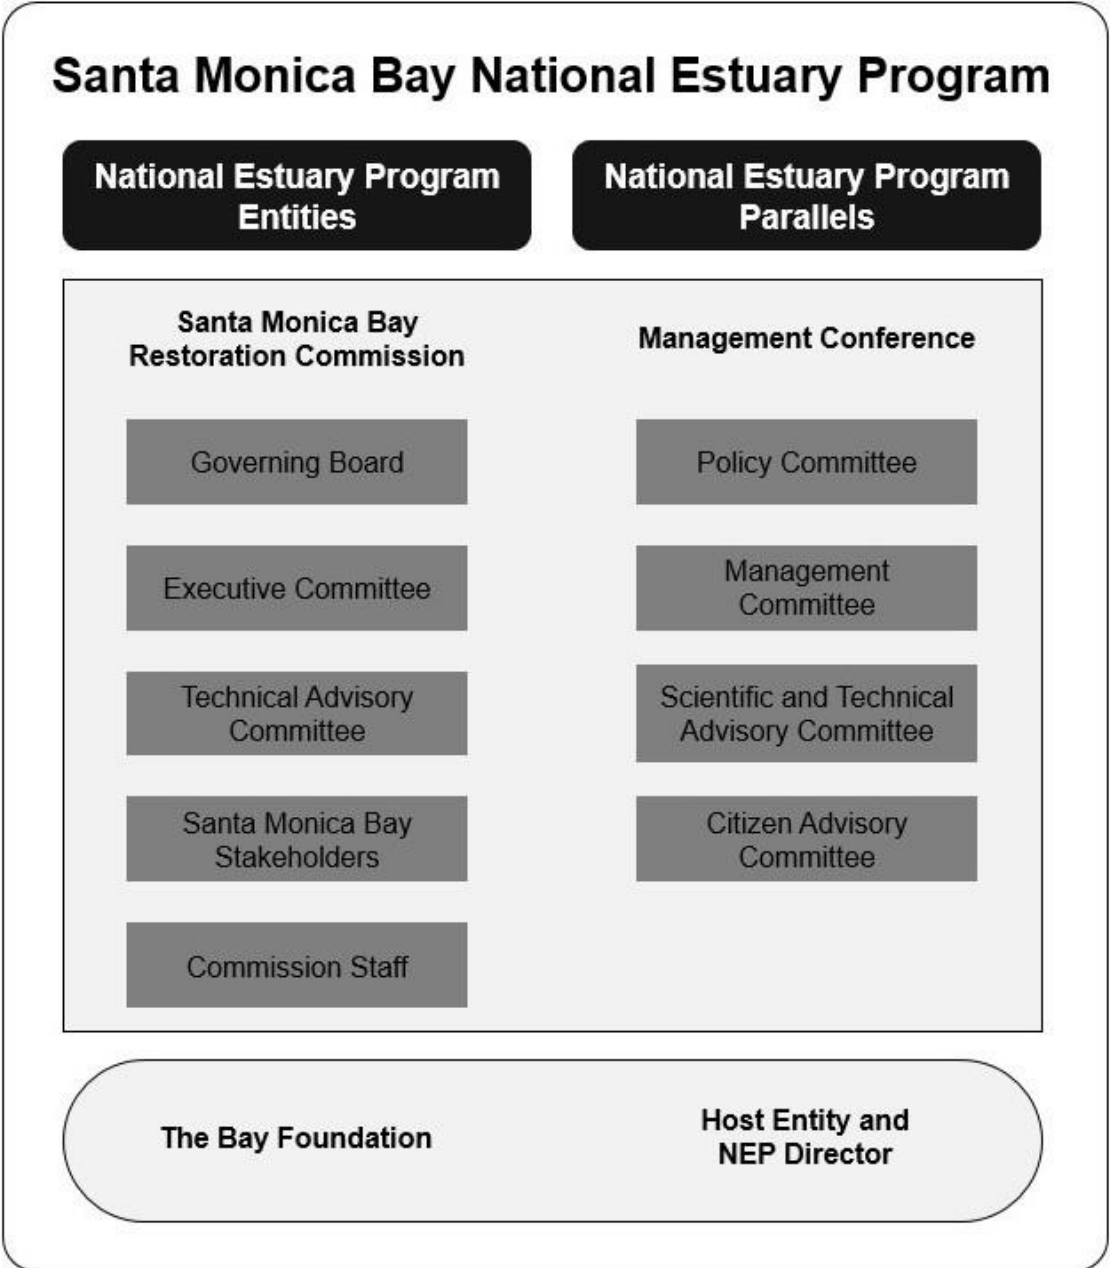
Santa Monica Bay National Estuary Program

National Estuary Program Entities

National Estuary Program Parallels

Santa Monica Bay Restoration Commission

Governing Board

Executive Committee

Technical Advisory Committee

Santa Monica Bay Stakeholders

Commission Staff

Management Conference

Policy Committee

Management Committee

Scientific and Technical Advisory Committee

Citizen Advisory Committee

The Bay Foundation

Host Entity and NEP Director